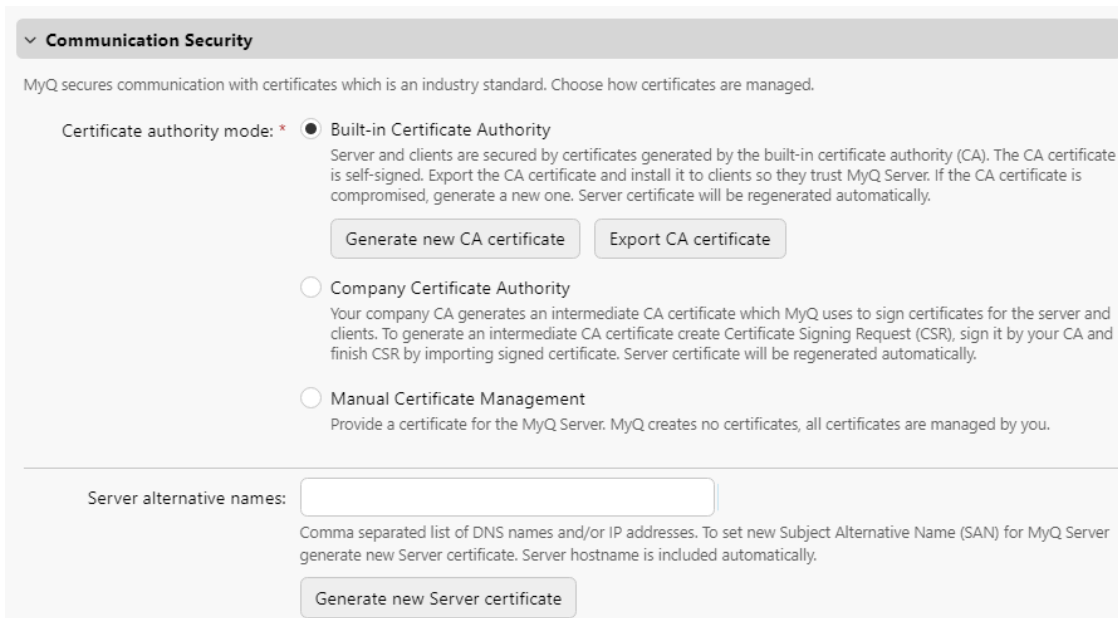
Communication Security

MyQ secures communication with certificates which is an industry standard. Choose how certificates are managed.

Certificate authority mode: *

Built-in Certificate Authority
Server and clients are secured by certificates generated by the built-in certificate authority (CA). The CA certificate is self-signed. Export the CA certificate and install it to clients so they trust MyQ Server. If the CA certificate is compromised, generate a new one. Server certificate will be regenerated automatically.

Generate new CA certificate

Export CA certificate

Company Certificate Authority
Your company CA generates an intermediate CA certificate which MyQ uses to sign certificates for the server and clients. To generate an intermediate CA certificate create Certificate Signing Request (CSR), sign it by your CA and finish CSR by importing signed certificate. Server certificate will be regenerated automatically.

Manual Certificate Management
Provide a certificate for the MyQ Server. MyQ creates no certificates, all certificates are managed by you.

Server alternative names:

Comma separated list of DNS names and/or IP addresses. To set new Subject Alternative Name (SAN) for MyQ Server generate new Server certificate. Server hostname is included automatically.

Generate new Server certificate